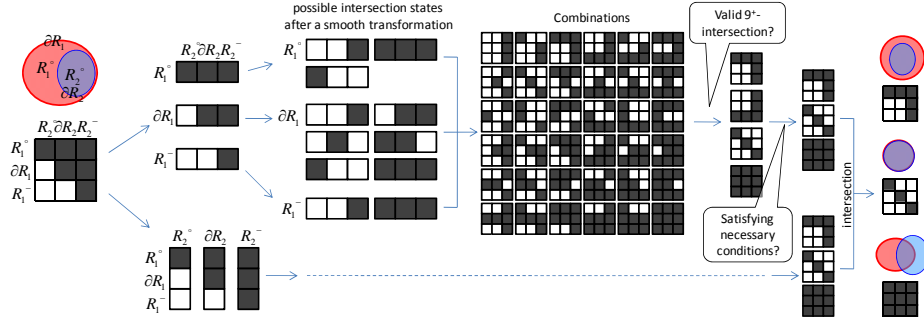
$\partial R_1$
$R_1^\circ$
$R_2^\circ$
$\partial R_2$

$R_2^\circ \partial R_2 R_2^-$
$R_1^\circ$
$\partial R_1$
$R_1^-$

$R_2^\circ \partial R_2 R_2^-$
$R_1^\circ$
$\partial R_1$
$R_1^-$

possible intersection states after a smooth transformation
$R_1^\circ$
$\partial R_1$
$R_1^-$

$R_2^\circ$ $\partial R_2$ $R_2^-$
$R_1^\circ$
$\partial R_1$
$R_1^-$

Combinations

Valid 9+-intersection?

Satisfying necessary conditions?

intersection